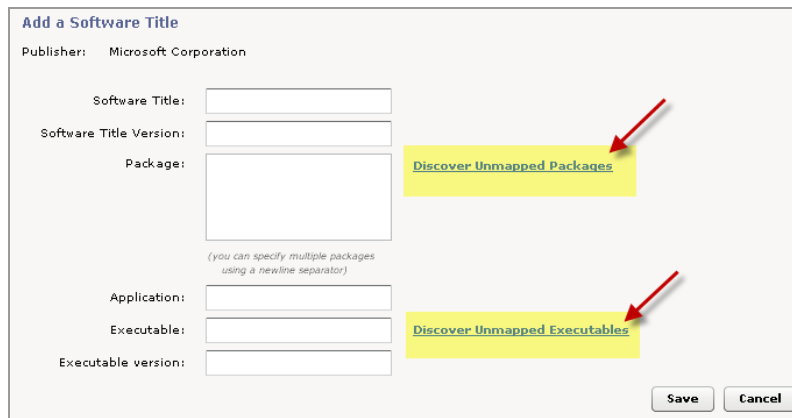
Add a Software Title

Publisher: Microsoft Corporation

Software Title:

Software Title Version:

Package:

Discover Unmapped Packages

(you can specify multiple packages using a newline separator)

Application:

Executable:

Discover Unmapped Executables

Executable version:

Save

Cancel